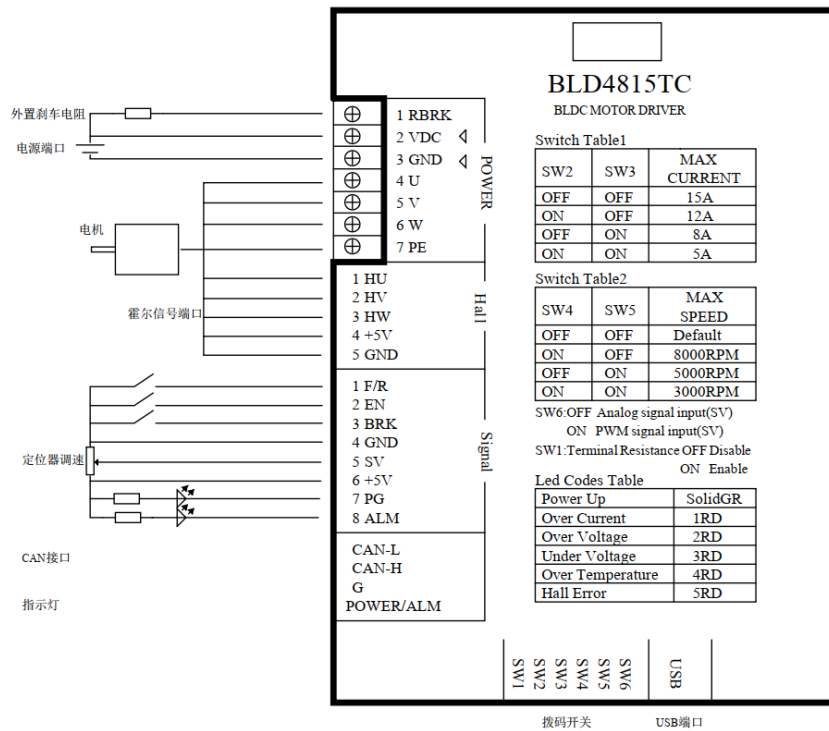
BLD4815TC
BLDC MOTOR DRIVER

外置刹车电阻
电源端口
电机
霍尔信号端口
定位器调速
CAN接口
指示灯

1 RBRK
2 VDC
3 GND
4 U
5 V
6 W
7 PE
POWER

1 HU
2 HV
3 HW
4 +5V
5 GND
Hall

1 F/R
2 EN
3 BRK
4 GND
5 SV
6 +5V
7 PG
8 ALM
Signal

CAN-L
CAN-H
G
POWER/ALM

Switch Table1

| SW2 | SW3 | MAX CURRENT |
|---|---|---|
| OFF | OFF | 15A |
| ON | OFF | 12A |
| OFF | ON | 8A |
| ON | ON | 5A |

Switch Table2

| SW4 | SW5 | MAX SPEED |
|---|---|---|
| OFF | OFF | Default |
| ON | OFF | 8000RPM |
| OFF | ON | 5000RPM |
| ON | ON | 3000RPM |

SW6:OFF Analog signal input(SV)
ON PWM signal input(SV)
SW1:Terminal Resistance OFF Disable
ON Enable

Led Codes Table

| Power Up | SolidGR |
|---|---|
| Over Current | 1RD |
| Over Voltage | 2RD |
| Under Voltage | 3RD |
| Over Temperature | 4RD |
| Hall Error | 5RD |

SW1 SW2 SW3 SW4 SW5 SW6
USB

拨码开关
USB端口